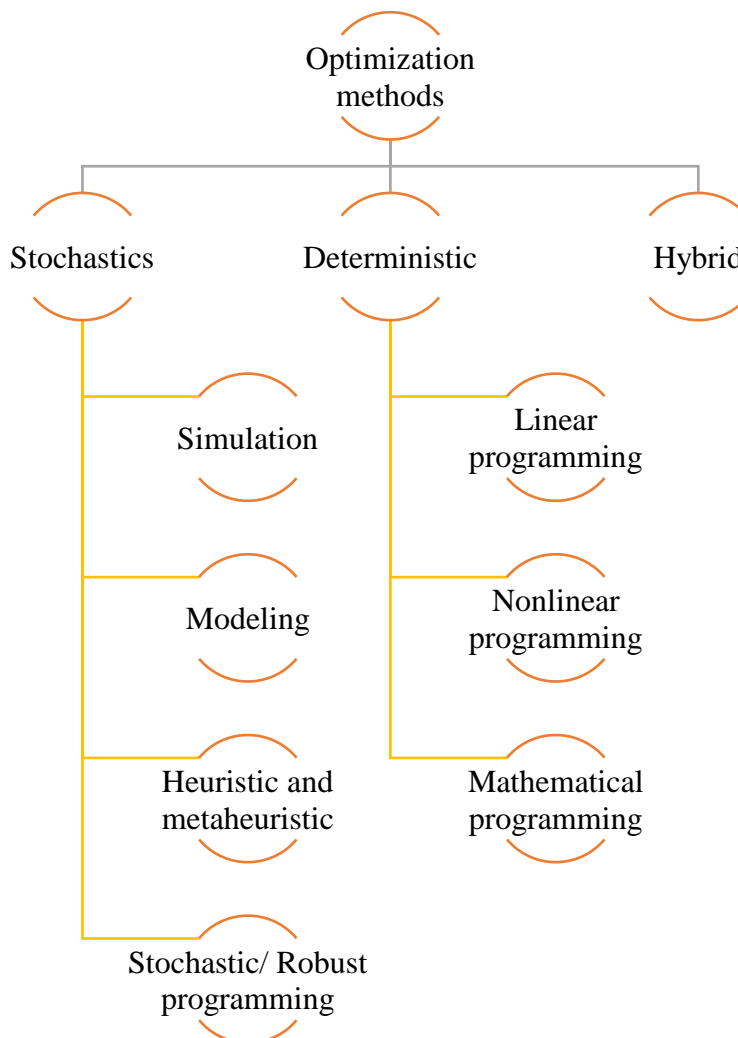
Optimization methods

Stochastics

Deterministic

Hybrid

Simulation

Modeling

Heuristic and metaheuristic

Stochastic/ Robust programming

Linear programming

Nonlinear programming

Mathematical programming